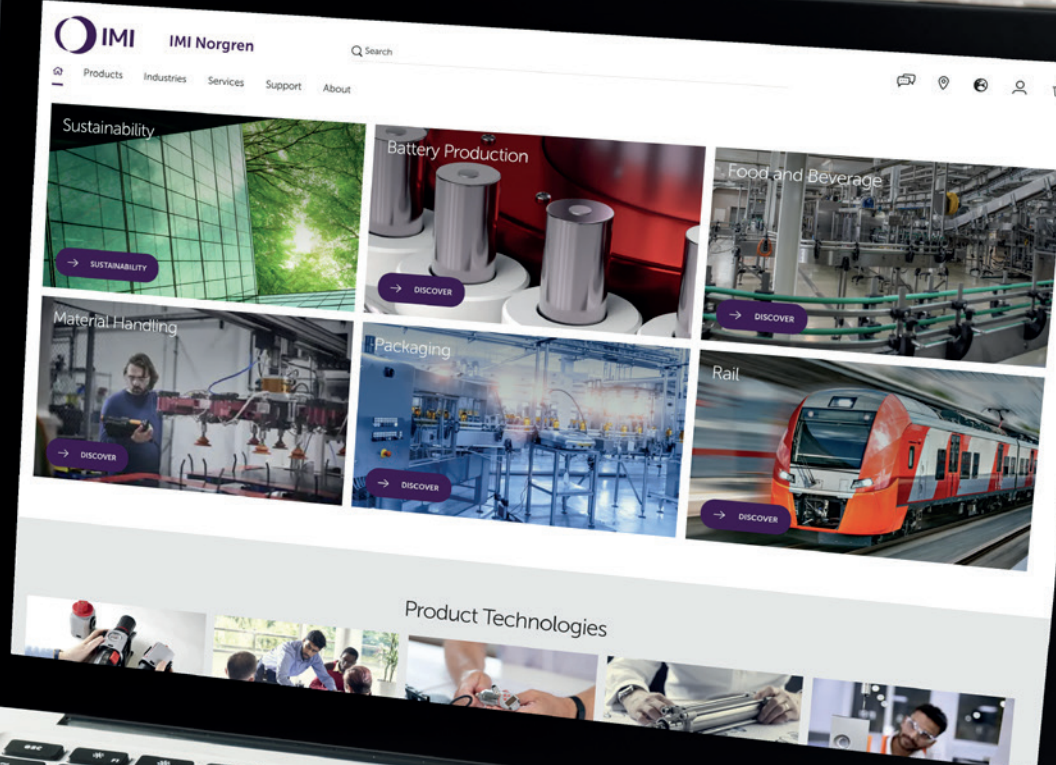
IMI IMI Norgren

Search

Products Industries Services Support About

Sustainability

SUSTAINABILITY

Battery Production

DISCOVER

Food and Beverage

DISCOVER

Material Handling

DISCOVER

Packaging

DISCOVER

Rail

DISCOVER

Product Technologies